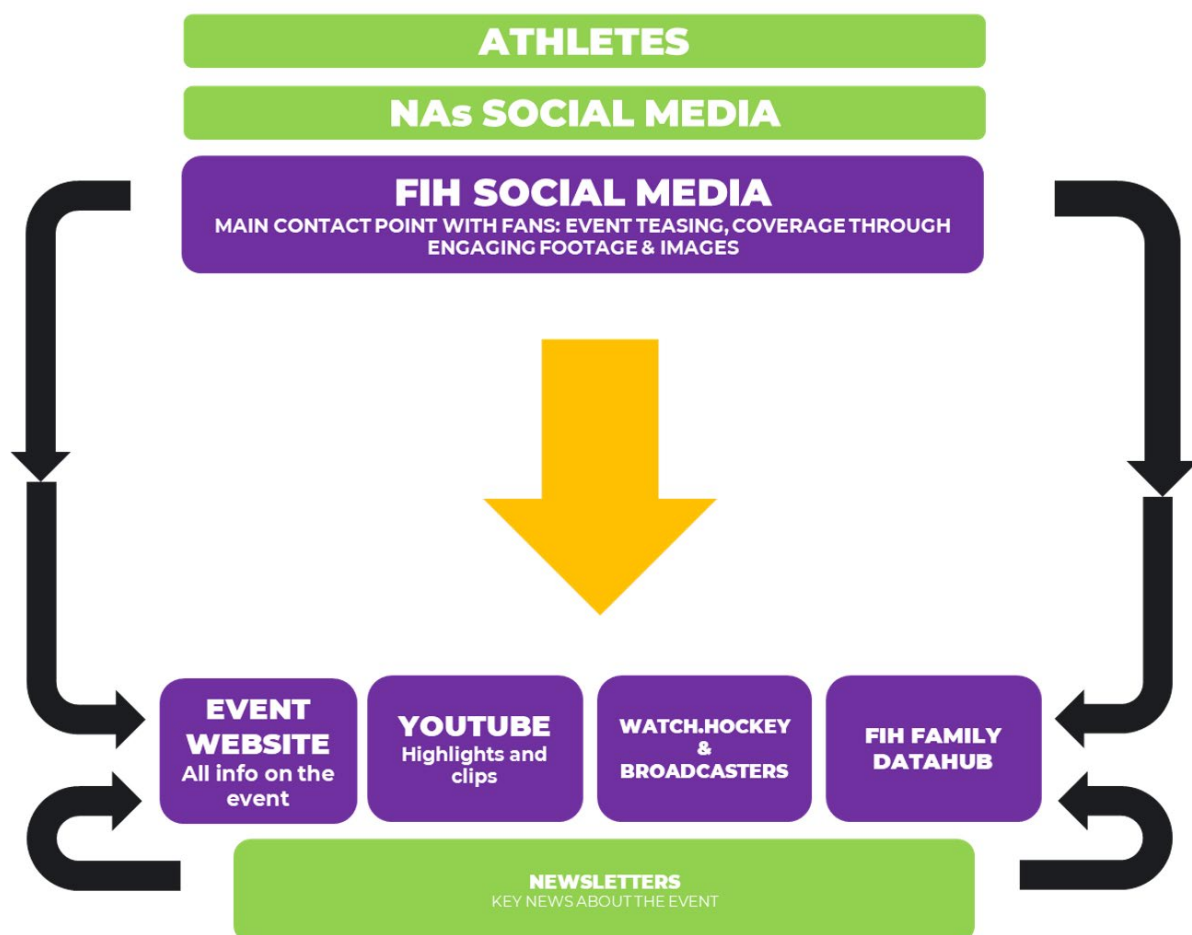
ATHLETES

NAs SOCIAL MEDIA

FIH SOCIAL MEDIA
MAIN CONTACT POINT WITH FANS: EVENT TEASING, COVERAGE THROUGH ENGAGING FOOTAGE & IMAGES

EVENT WEBSITE
All info on the event

YOUTUBE
Highlights and clips

WATCH.HOCKEY
&
BROADCASTERS

FIH FAMILY DATAHUB

NEWSLETTERS
KEY NEWS ABOUT THE EVENT